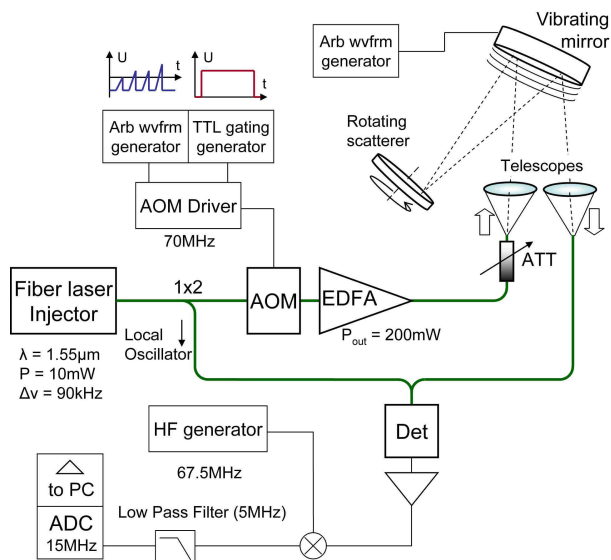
U
t
U
t
Arb wvfrm generator
TTL gating generator
AOM Driver
70MHz
Arb wvfrm generator
Vibrating mirror
Rotating scatterer
Telescopes
ATT
Fiber laser Injector
1x2
AOM
EDFA
$P_{out}$ = 200mW
Local Oscillator
λ = 1.55μm
P = 10mW
Δv = 90kHz
HF generator
67.5MHz
Det
to PC
ADC
15MHz
Low Pass Filter (5MHz)